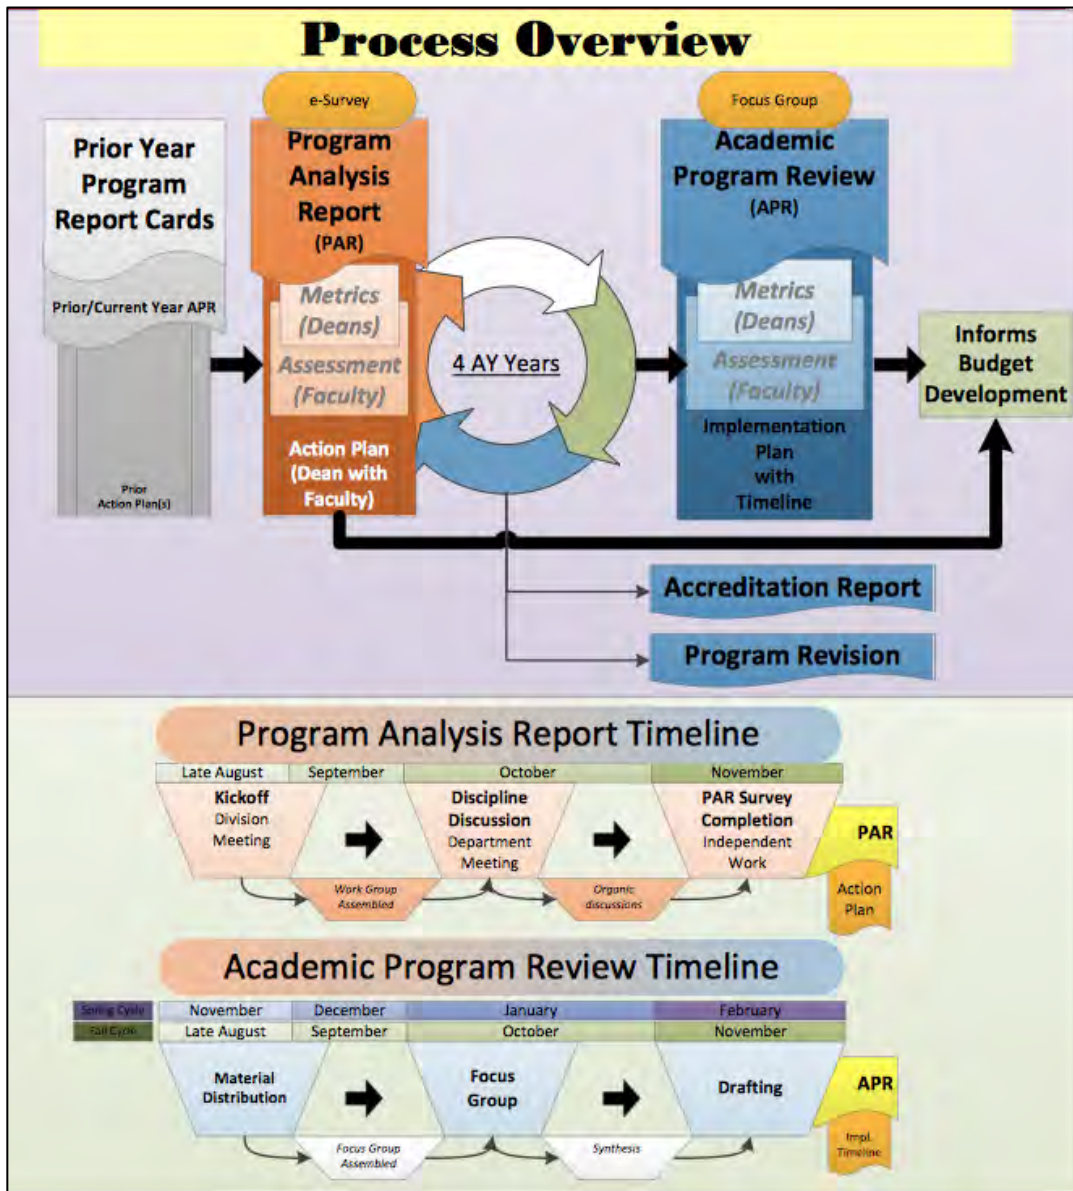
Process Overview

Prior Year Program Report Cards

Prior/Current Year APR

Prior Action Plan(s)

e-Survey

Program Analysis Report (PAR)

Metrics (Deans)

Assessment (Faculty)

Action Plan (Dean with Faculty)

4 AY Years

Focus Group

Academic Program Review (APR)

Metrics (Deans)

Assessment (Faculty)

Implementation Plan with Timeline

Informs Budget Development

Accreditation Report

Program Revision

Program Analysis Report Timeline

| Late August | September | October | November |
|---|---|---|---|

Kickoff Division Meeting

Work Group Assembled

Discipline Discussion Department Meeting

Organic discussions

PAR Survey Completion Independent Work

PAR

Action Plan

Academic Program Review Timeline

| Spring Cycle | November | December | January | February |
|---|---|---|---|---|
| Fall Cycle | Late August | September | October | November |

Material Distribution

Focus Group Assembled

Focus Group

Synthesis

Drafting

APR

Impl. Timeline